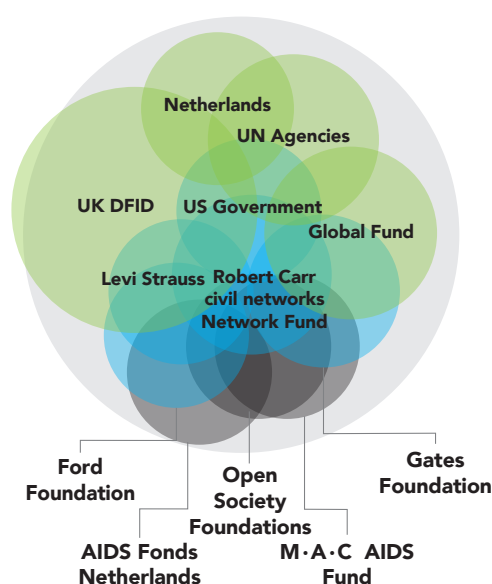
Netherlands

UN Agencies

UK DFID

US Government

Global Fund

Levi Strauss

Robert Carr civil networks Network Fund

Ford Foundation

Open Society Foundations

Gates Foundation

AIDS Fonds Netherlands

M·A·C AIDS Fund